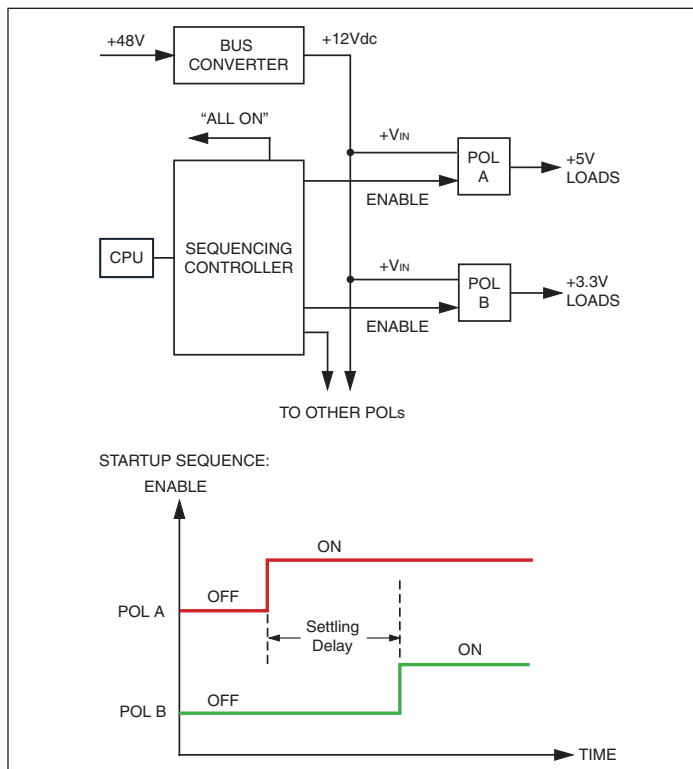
+48V
BUS CONVERTER
+12Vdc
"ALL ON"
+V$_{IN}$
POL A
+5V LOADS
ENABLE
CPU
SEQUENCING CONTROLLER
+V$_{IN}$
POL B
+3.3V LOADS
ENABLE
TO OTHER POLs

STARTUP SEQUENCE:
ENABLE
ON
OFF
POL A
Settling Delay
ON
OFF
POL B
TIME